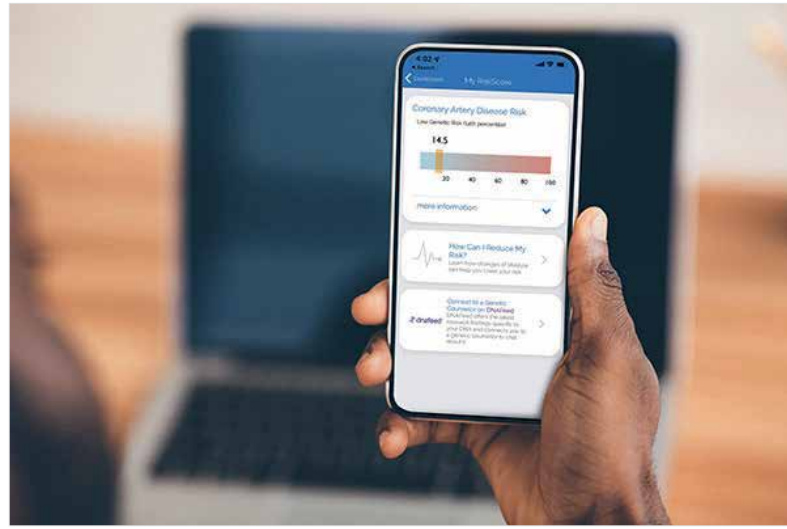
4:02
◂ Search
< Dashboard My RiskScore

Coronary Artery Disease Risk
Low Genetic Risk (14th percentile)

14.5

20 40 60 80 100

more information

How Can I Reduce My Risk?
Learn how changes of lifestyle can help you lower your risk

Connect to a Genetic Counselor on DNAfeed
DNAfeed offers the latest research findings specific to your DNA and connects you to a genetic counselor to chat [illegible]

DNAfeed